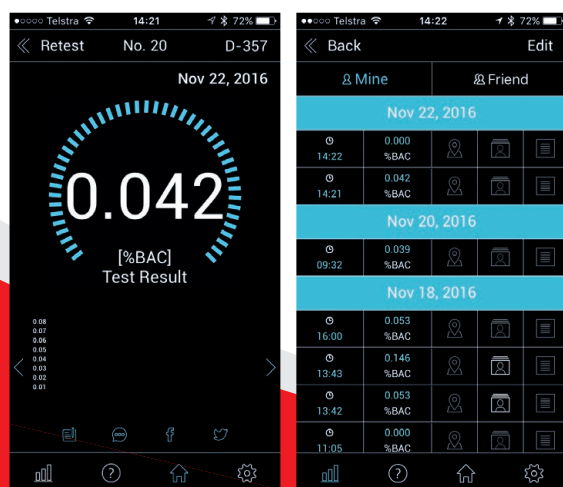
●○○○○ Telstra 14:21 72%

Retest No. 20 D-357

Nov 22, 2016

0.042

[%BAC]
Test Result

0.08
0.07
0.06
0.05
0.04
0.03
0.02
0.01

●○○○○ Telstra 14:22 72%

Back Edit

Mine | Friend

Nov 22, 2016

| 14:22 | 0.000 %BAC |
|---|---|
| 14:21 | 0.042 %BAC |

Nov 20, 2016

| 09:32 | 0.039 %BAC |
|---|---|

Nov 18, 2016

| 16:00 | 0.053 %BAC |
|---|---|
| 13:43 | 0.146 %BAC |
| 13:42 | 0.053 %BAC |
| 11:05 | 0.000 %BAC |